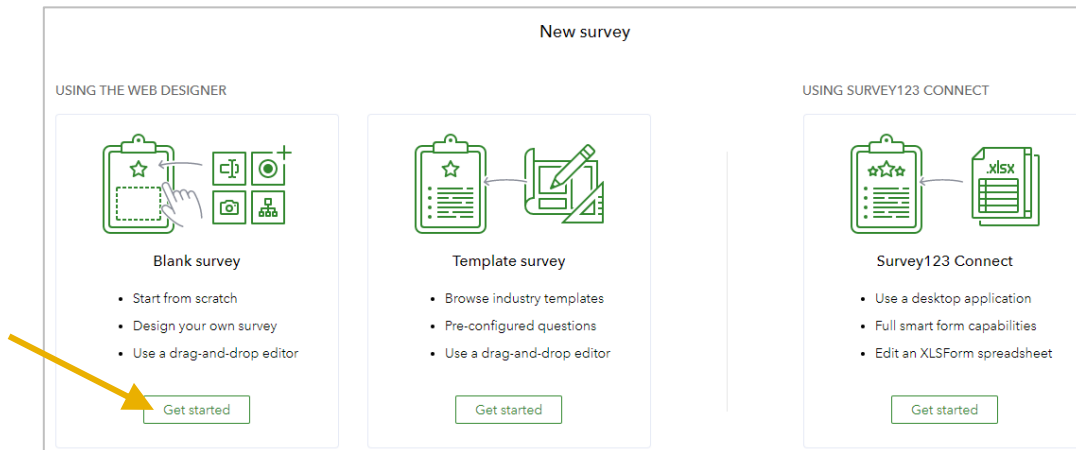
New survey

USING THE WEB DESIGNER

USING SURVEY123 CONNECT

Blank survey

- Start from scratch
- Design your own survey
- Use a drag-and-drop editor

Get started

Template survey

- Browse industry templates
- Pre-configured questions
- Use a drag-and-drop editor

Get started

.xlsx

Survey123 Connect

- Use a desktop application
- Full smart form capabilities
- Edit an XLSForm spreadsheet

Get started